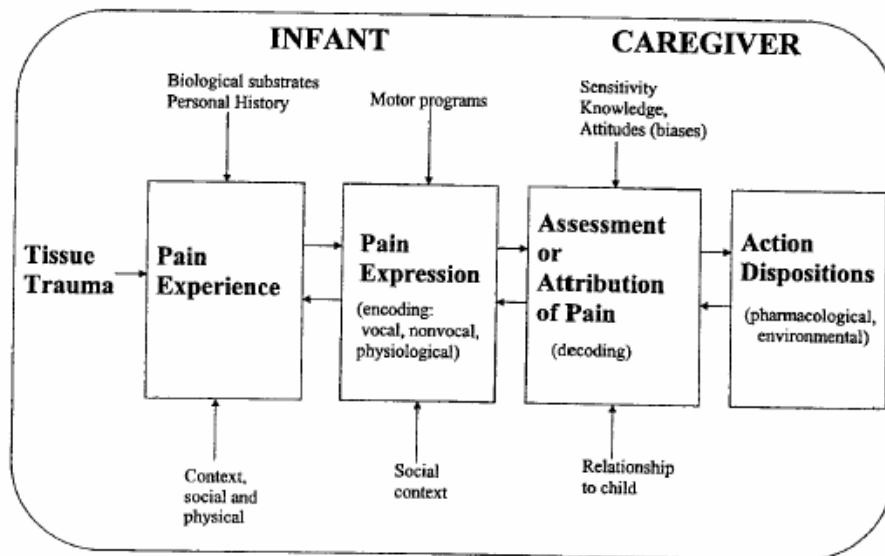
INFANT

CAREGIVER

Biological substrates
Personal History

Motor programs

Sensitivity
Knowledge,
Attitudes (biases)

Tissue Trauma

Pain Experience

Pain Expression

(encoding: vocal, nonvocal, physiological)

Assessment or Attribution of Pain

(decoding)

Action Dispositions

(pharmacological, environmental)

Context, social and physical

Social context

Relationship to child